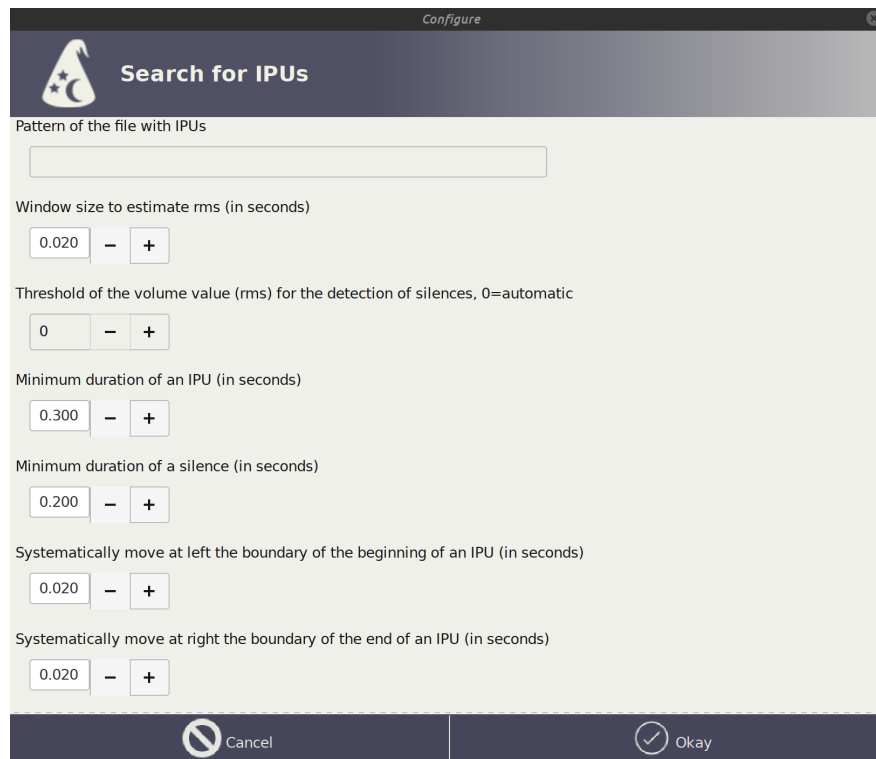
Configure

Search for IPUs

Pattern of the file with IPUs

Window size to estimate rms (in seconds)

0.020 − +

Threshold of the volume value (rms) for the detection of silences, 0=automatic

0 − +

Minimum duration of an IPU (in seconds)

0.300 − +

Minimum duration of a silence (in seconds)

0.200 − +

Systematically move at left the boundary of the beginning of an IPU (in seconds)

0.020 − +

Systematically move at right the boundary of the end of an IPU (in seconds)

0.020 − +

Cancel

Okay